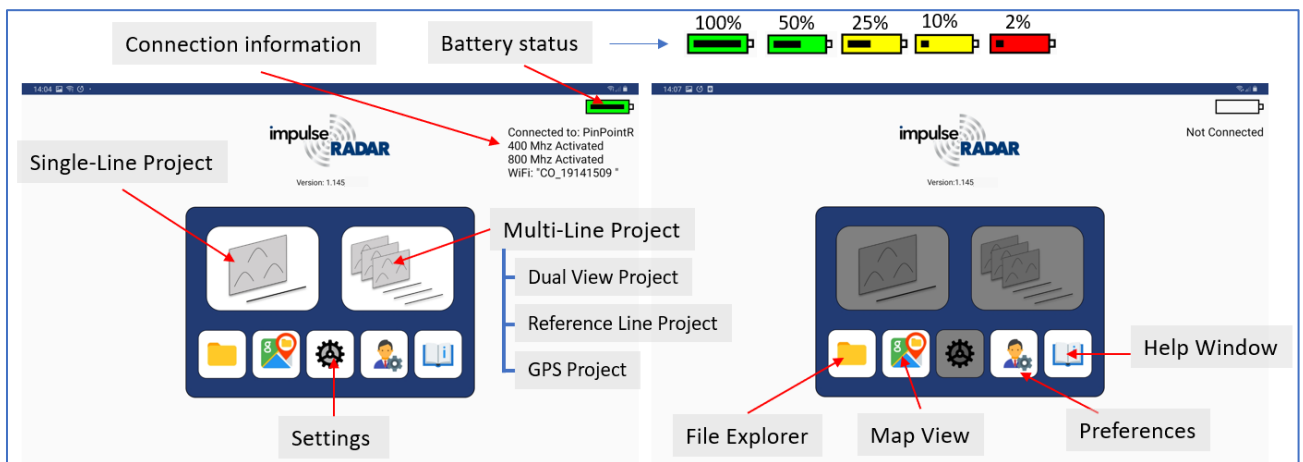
Connection information

Battery status

100% 50% 25% 10% 2%

14:04

impulse RADAR

Version: 1.145

Connected to: PinPointR
400 Mhz Activated
800 Mhz Activated
WiFi: "CO_19141509 "

Single-Line Project

Multi-Line Project

Dual View Project

Reference Line Project

GPS Project

Settings

14:07

impulse RADAR

Version:1.145

Not Connected

Help Window

File Explorer

Map View

Preferences